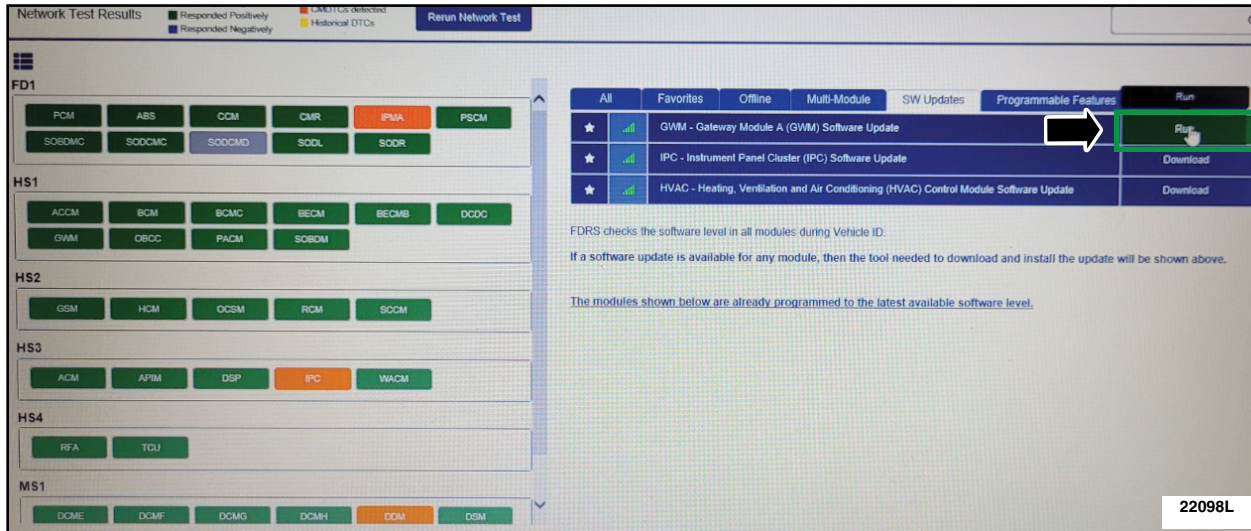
Network Test Results

Responded Positively
Responded Negatively
CMDTCs detected
Historical DTCs

Rerun Network Test

FD1

PCM ABS CCM CMR IPMA PSCM
SOBDMC SODCMC SODCMD SODL SODR

HS1

ACCM BCM BCMC BECM BECMB DCDC
GWM OBCC PACM SOBDM

HS2

GSM HCM OCSM RCM SCCM

HS3

ACM APIM DSP IPC WACM

HS4

RFA TCU

MS1

DCME DCMF DCMG DCMH DDM DSM

All | Favorites | Offline | Multi-Module | SW Updates | Programmable Features

Run

GWM - Gateway Module A (GWM) Software Update | Run
IPC - Instrument Panel Cluster (IPC) Software Update | Download
HVAC - Heating, Ventilation and Air Conditioning (HVAC) Control Module Software Update | Download

FDRS checks the software level in all modules during Vehicle ID.

If a software update is available for any module, then the tool needed to download and install the update will be shown above.

The modules shown below are already programmed to the latest available software level.

22098L